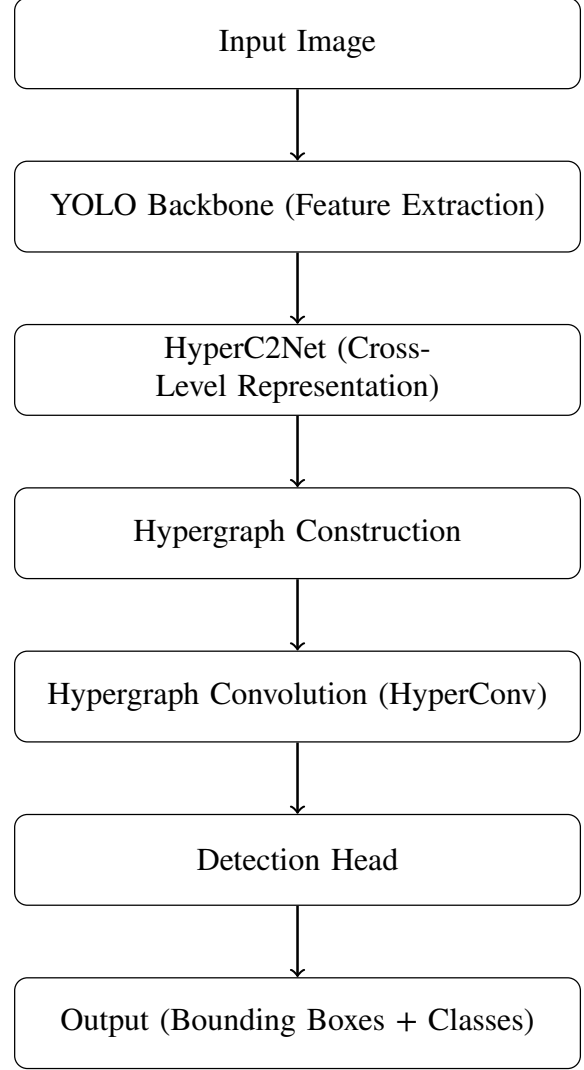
Input Image

YOLO Backbone (Feature Extraction)

HyperC2Net (Cross-Level Representation)

Hypergraph Construction

Hypergraph Convolution (HyperConv)

Detection Head

Output (Bounding Boxes + Classes)